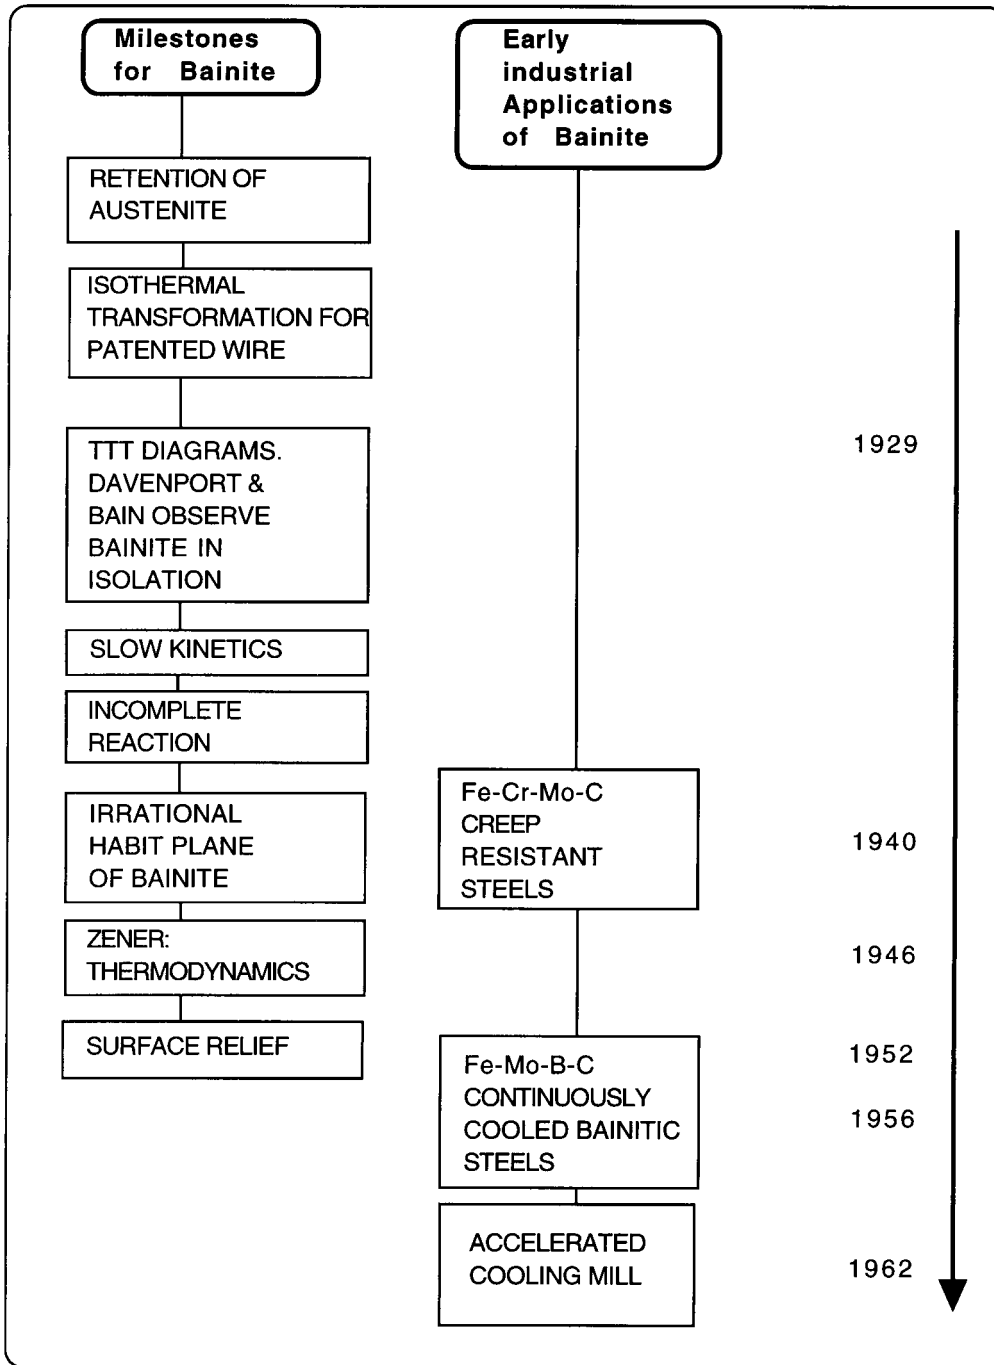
Milestones for Bainite

RETENTION OF AUSTENITE

ISOTHERMAL TRANSFORMATION FOR PATENTED WIRE

TTT DIAGRAMS. DAVENPORT & BAIN OBSERVE BAINITE IN ISOLATION

SLOW KINETICS

INCOMPLETE REACTION

IRRATIONAL HABIT PLANE OF BAINITE

ZENER: THERMODYNAMICS

SURFACE RELIEF

Early industrial Applications of Bainite

Fe-Cr-Mo-C CREEP RESISTANT STEELS

Fe-Mo-B-C CONTINUOUSLY COOLED BAINITIC STEELS

ACCELERATED COOLING MILL

1929

1940

1946

1952

1956

1962